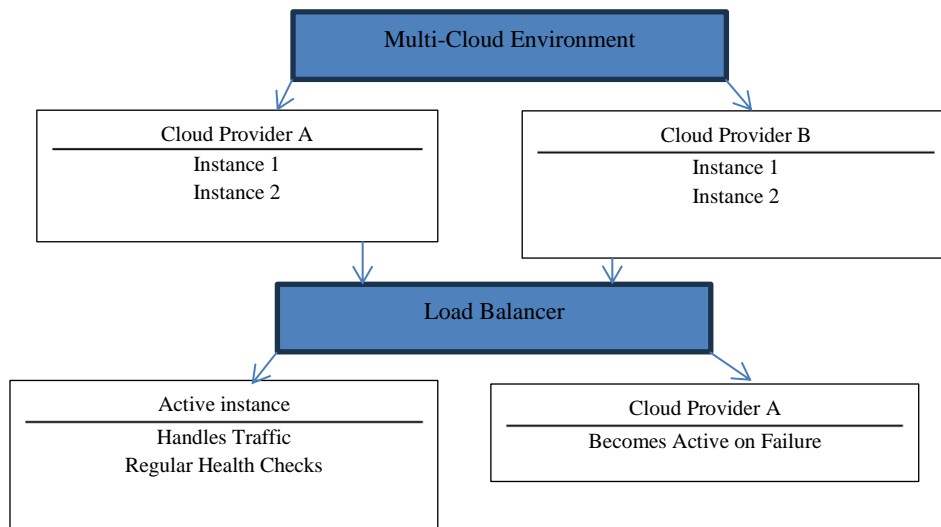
Multi-Cloud Environment

Cloud Provider A

Instance 1

Instance 2

Cloud Provider B

Instance 1

Instance 2

Load Balancer

Active instance

Handles Traffic

Regular Health Checks

Cloud Provider A

Becomes Active on Failure